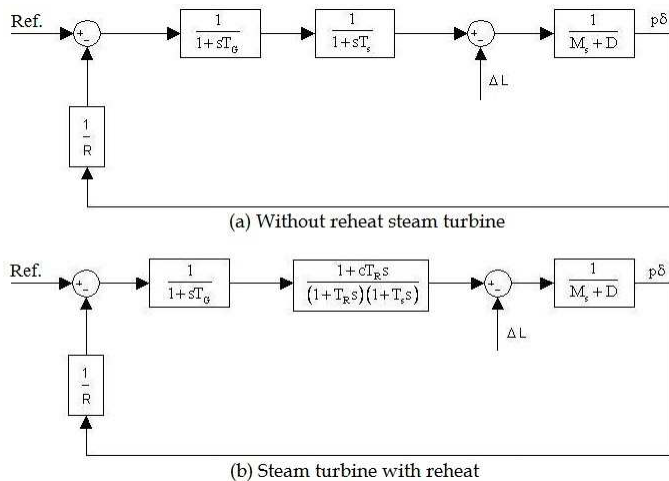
Ref.

+ −

$\frac{1}{1+sT_G}$

$\frac{1}{1+sT_s}$

+ −

$\frac{1}{M_s+D}$

pδ

ΔL

$\frac{1}{R}$

(a) Without reheat steam turbine

Ref.

+ −

$\frac{1}{1+sT_G}$

$\frac{1+cT_R s}{(1+T_R s)(1+T_s S)}$

+ −

$\frac{1}{M_s+D}$

pδ

ΔL

$\frac{1}{R}$

(b) Steam turbine with reheat